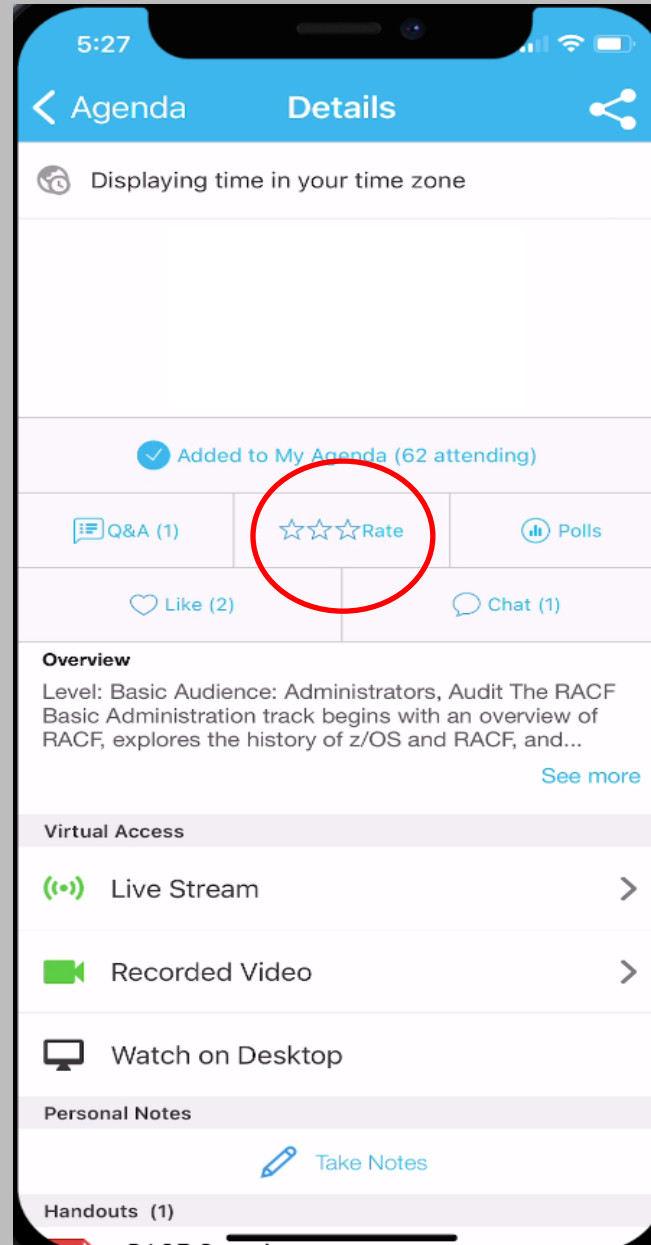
5:27

Agenda Details

Displaying time in your time zone

Added to My Agenda (62 attending)

Q&A (1)

Rate

Polls

Like (2)

Chat (1)

Overview

Level: Basic Audience: Administrators, Audit The RACF Basic Administration track begins with an overview of RACF, explores the history of z/OS and RACF, and...

See more

Virtual Access

Live Stream

Recorded Video

Watch on Desktop

Personal Notes

Take Notes

Handouts (1)

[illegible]